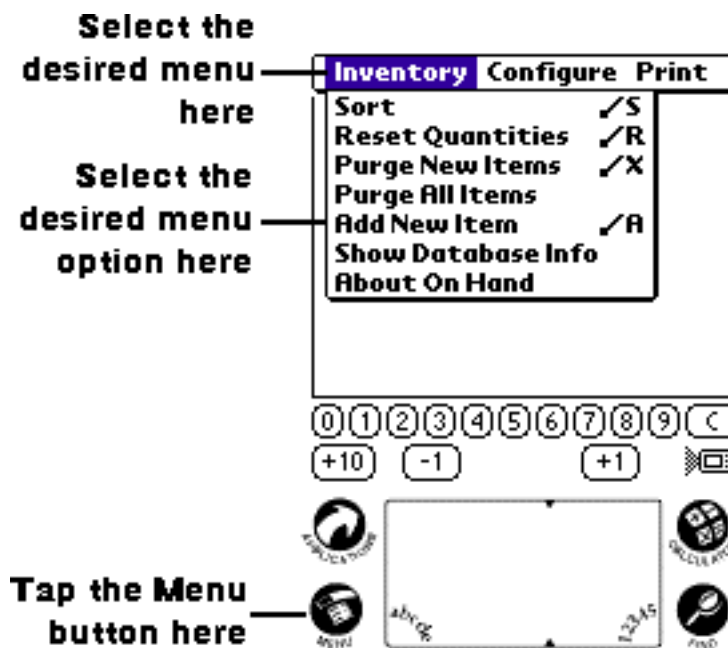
Select the desired menu here

Select the desired menu option here

Tap the Menu button here

Inventory Configure Print

Sort ✓S
Reset Quantities ✓R
Purge New Items ✓X
Purge All Items
Add New Item ✓A
Show Database Info
About On Hand

0 1 2 3 4 5 6 7 8 9 C

+10 -1 +1

APPLICATIONS

MENU

abc

123

CALCULATOR

FIND